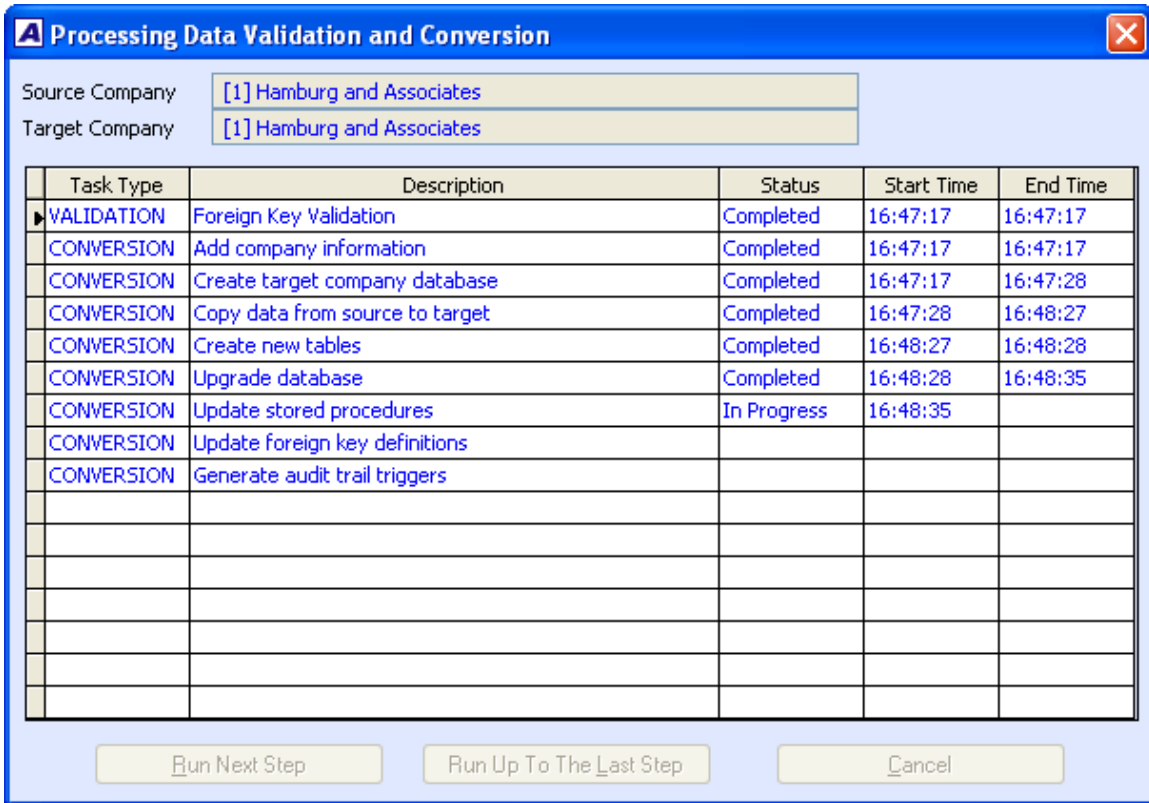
Processing Data Validation and Conversion

Source Company [1] Hamburg and Associates
Target Company [1] Hamburg and Associates

| Task Type | Description | Status | Start Time | End Time |
|---|---|---|---|---|
| VALIDATION | Foreign Key Validation | Completed | 16:47:17 | 16:47:17 |
| CONVERSION | Add company information | Completed | 16:47:17 | 16:47:17 |
| CONVERSION | Create target company database | Completed | 16:47:17 | 16:47:28 |
| CONVERSION | Copy data from source to target | Completed | 16:47:28 | 16:48:27 |
| CONVERSION | Create new tables | Completed | 16:48:27 | 16:48:28 |
| CONVERSION | Upgrade database | Completed | 16:48:28 | 16:48:35 |
| CONVERSION | Update stored procedures | In Progress | 16:48:35 | |
| CONVERSION | Update foreign key definitions | | | |
| CONVERSION | Generate audit trail triggers | | | |

Run Next Step Run Up To The Last Step Cancel